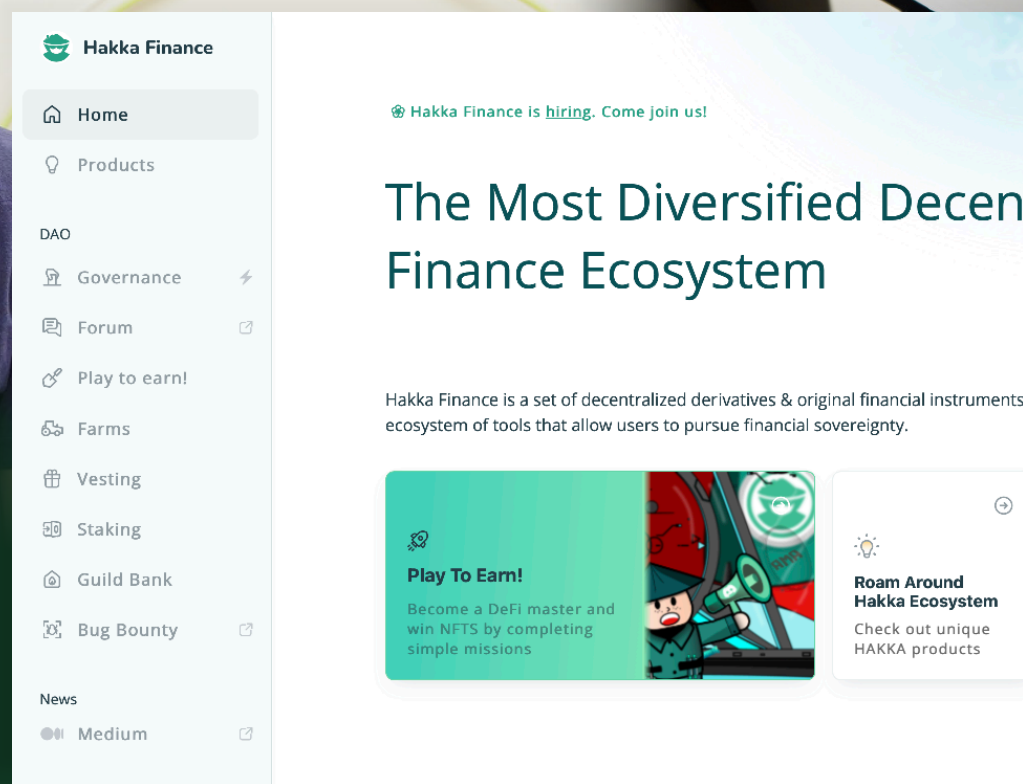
Hakka Finance

Home

Products

DAO

Governance

Forum

Play to earn!

Farms

Vesting

Staking

Guild Bank

Bug Bounty

News

Medium

Hakka Finance is hiring. Come join us!

The Most Diversified Decen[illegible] Finance Ecosystem

Hakka Finance is a set of decentralized derivatives & original financial instruments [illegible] ecosystem of tools that allow users to pursue financial sovereignty.

Play To Earn!

Become a DeFi master and win NFTS by completing simple missions

Roam Around Hakka Ecosystem

Check out unique HAKKA products